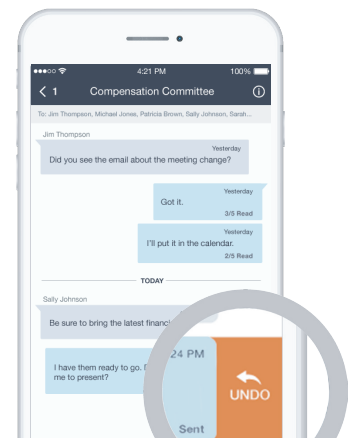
4:21 PM
100%
1
Compensation Committee
To: Jim Thompson, Michael Jones, Patricia Brown, Sally Johnson, Sarah...
Jim Thompson
Yesterday
Did you see the email about the meeting change?
Yesterday
Got it.
3/5 Read
Yesterday
I'll put it in the calendar.
2/5 Read
TODAY
Sally Johnson
Be sure to bring the latest financ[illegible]
I have them ready to go. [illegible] me to present?
24 PM
Sent
UNDO